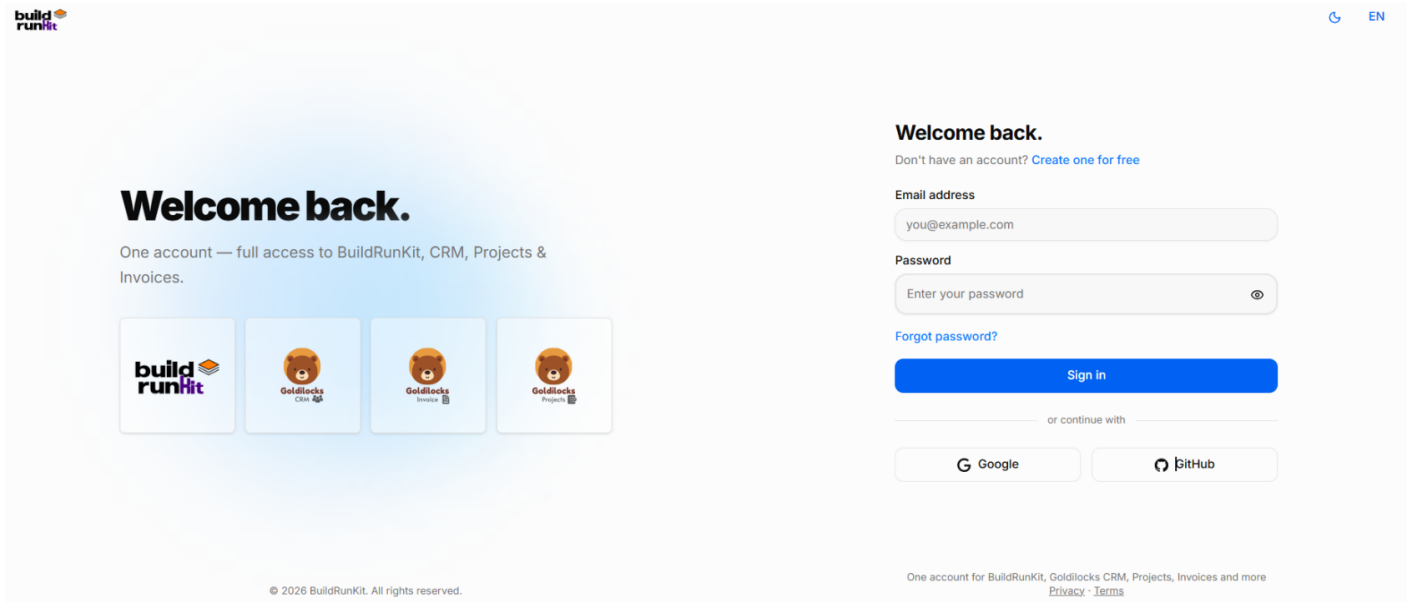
build runKit

EN

Welcome back.

One account — full access to BuildRunKit, CRM, Projects & Invoices.

build runKit

Goldilocks CRM

Goldilocks Invoice

Goldilocks Projects

Welcome back.

Don't have an account? Create one for free

Email address

you@example.com

Password

Enter your password

Forgot password?

Sign in

or continue with

Google

GitHub

© 2026 BuildRunKit. All rights reserved.

One account for BuildRunKit, Goldilocks CRM, Projects, Invoices and more

Privacy · Terms